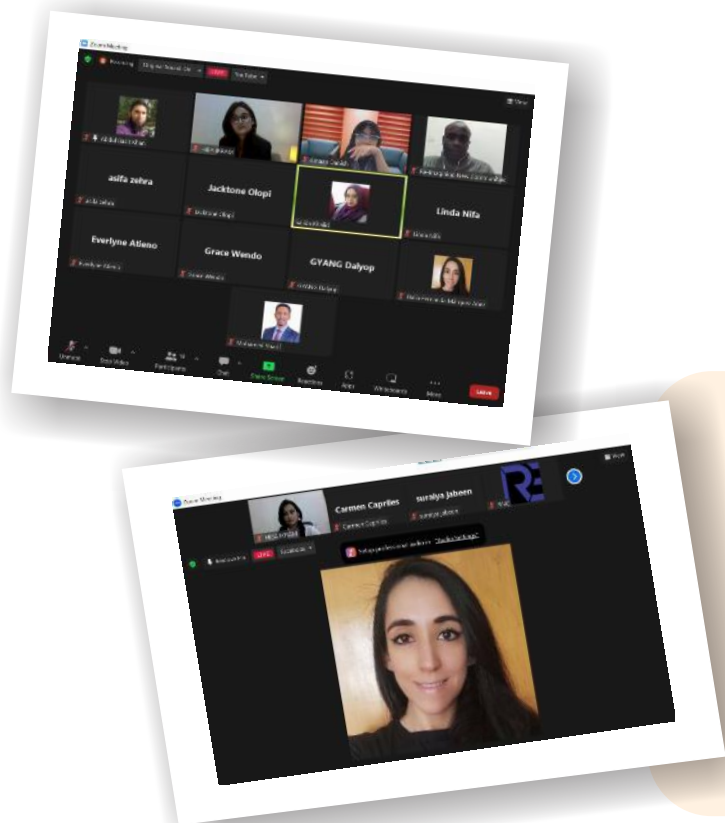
Zoom Meeting

Recording

LIVE

View

asifa zehra

Jacktone Olopi

Linda Nifa

Everlyne Atieno

Grace Wendo

GYANG Dalyop

Unmute

Start Video

Participants

Chat

Share Screen

Reactions

Apps

Whiteboards

More

Leave

Zoom Meeting

Carmen Capriles

suraiya jabeen

Recording

LIVE

View